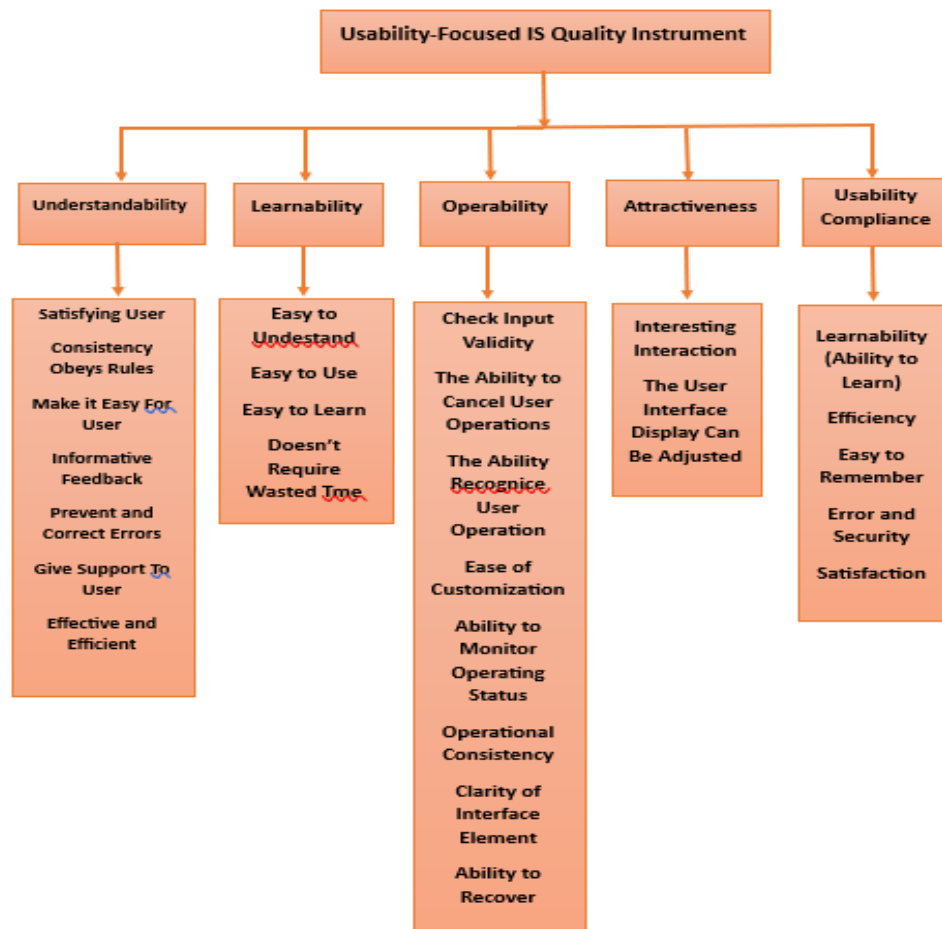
Usability-Focused IS Quality Instrument

Understandability

Satisfying User

Consistency Obeys Rules

Make it Easy For User

Informative Feedback

Prevent and Correct Errors

Give Support To User

Effective and Efficient

Learnability

Easy to Undestand

Easy to Use

Easy to Learn

Doesn't Require Wasted Tme

Operability

Check Input Validity

The Ability to Cancel User Operations

The Ability Recognice User Operation

Ease of Customization

Ability to Monitor Operating Status

Operational Consistency

Clarity of Interface Element

Ability to Recover

Attractiveness

Interesting Interaction

The User Interface Display Can Be Adjusted

Usability Compliance

Learnability (Ability to Learn)

Efficiency

Easy to Remember

Error and Security

Satisfaction